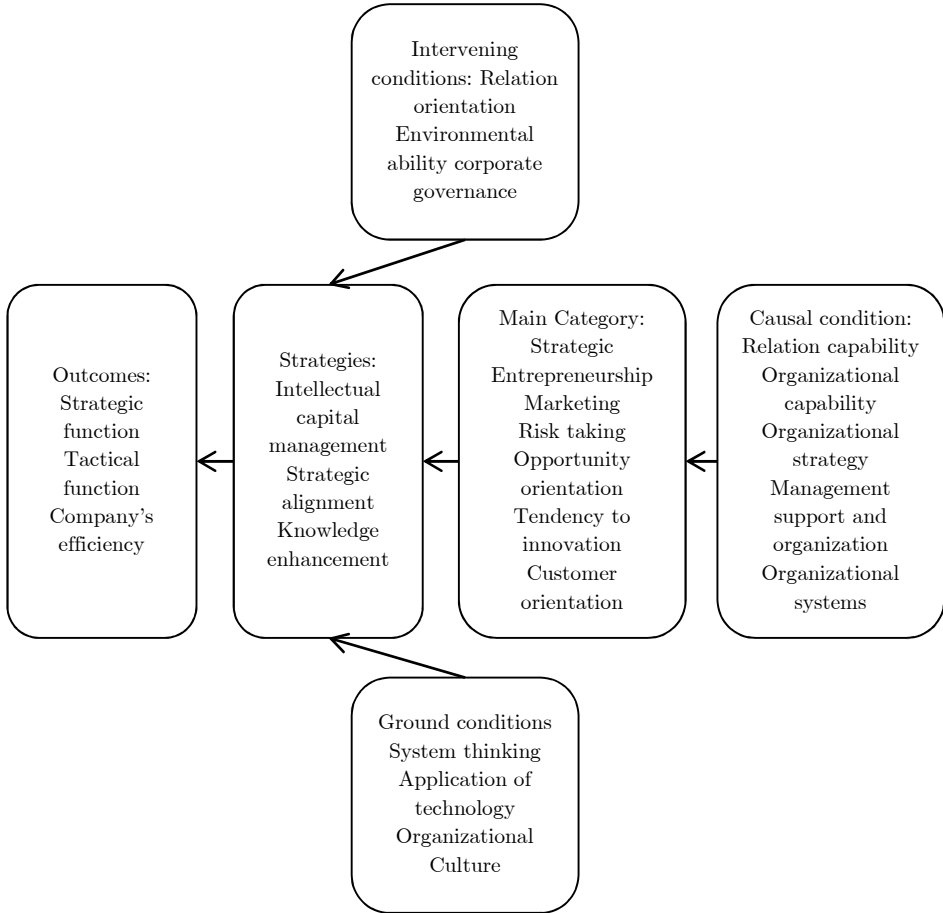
Intervening conditions: Relation orientation Environmental ability corporate governance

Outcomes: Strategic function Tactical function Company's efficiency

Strategies: Intellectual capital management Strategic alignment Knowledge enhancement

Main Category: Strategic Entrepreneurship Marketing Risk taking Opportunity orientation Tendency to innovation Customer orientation

Causal condition: Relation capability Organizational capability Organizational strategy Management support and organization Organizational systems

Ground conditions System thinking Application of technology Organizational Culture